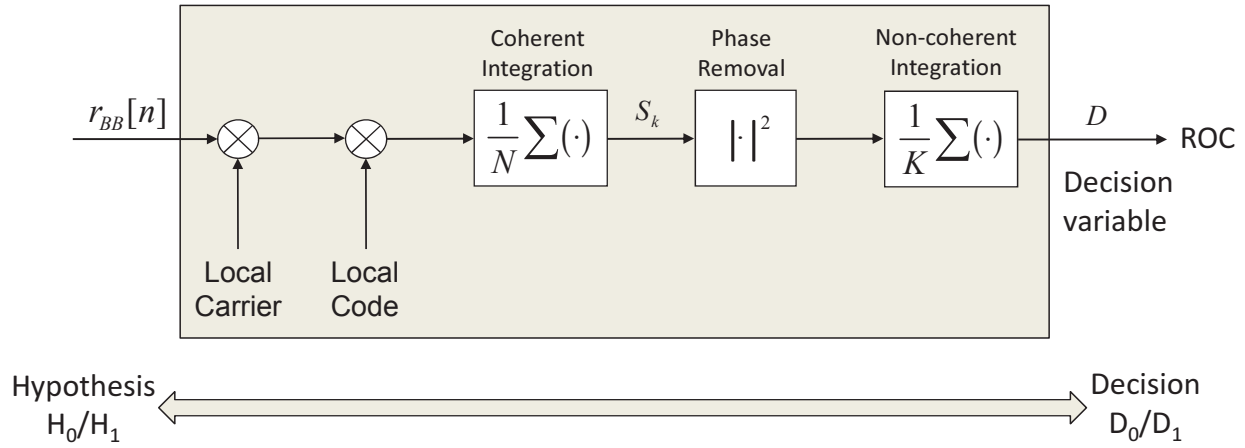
$r_{BB}[n]$

Local Carrier

Local Code

Coherent Integration

$\frac{1}{N}\sum(\cdot)$

$S_k$

Phase Removal

$|\cdot|^2$

Non-coherent Integration

$\frac{1}{K}\sum(\cdot)$

$D$

ROC

Decision variable

Hypothesis $H_0/H_1$

Decision $D_0/D_1$